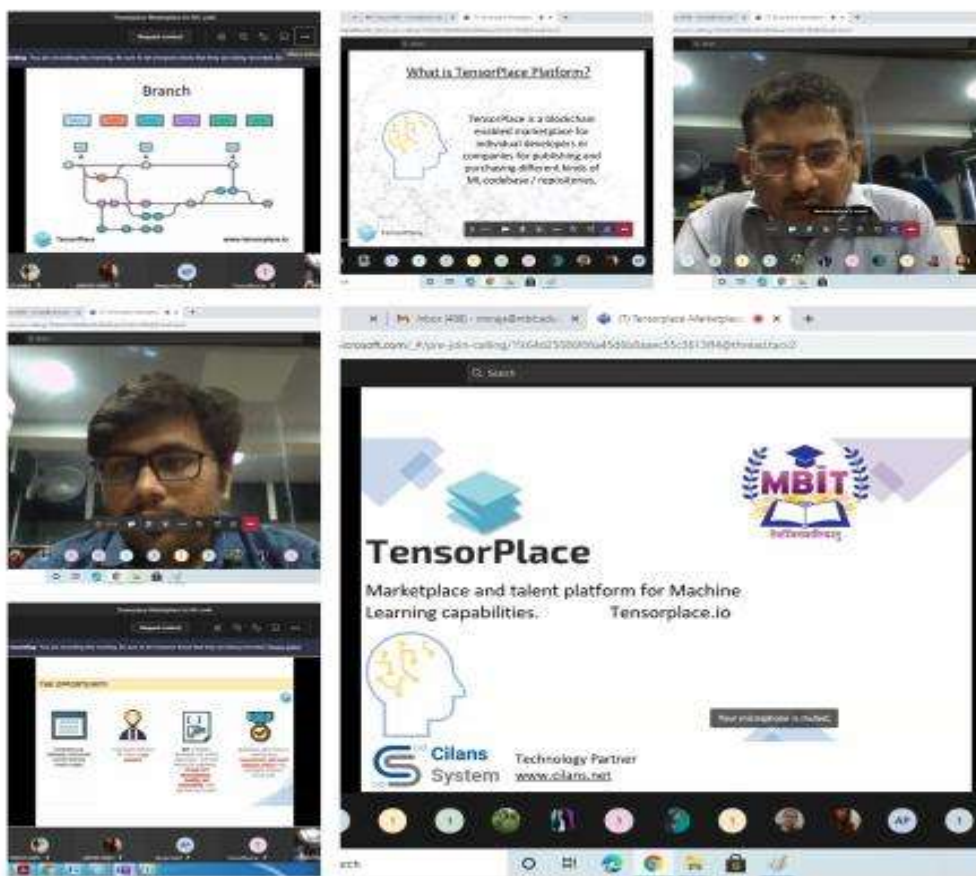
Request control

Branch

TensorPlace

www.tensorplace.io

What is TensorPlace Platform?

TensorPlace is a blockchain enabled marketplace for individual developers or companies for publishing and purchasing different kinds of ML codebase / repositories.

TensorPlace

Request control

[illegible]

M Inbox (408) - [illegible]

(7) Tensorplace Marketplace

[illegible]

Q Search

TensorPlace

MBIT

Marketplace and talent platform for Machine Learning capabilities. Tensorplace.io

Your microphone is muted.

Cilans System

Technology Partner
www.cilans.net

AP